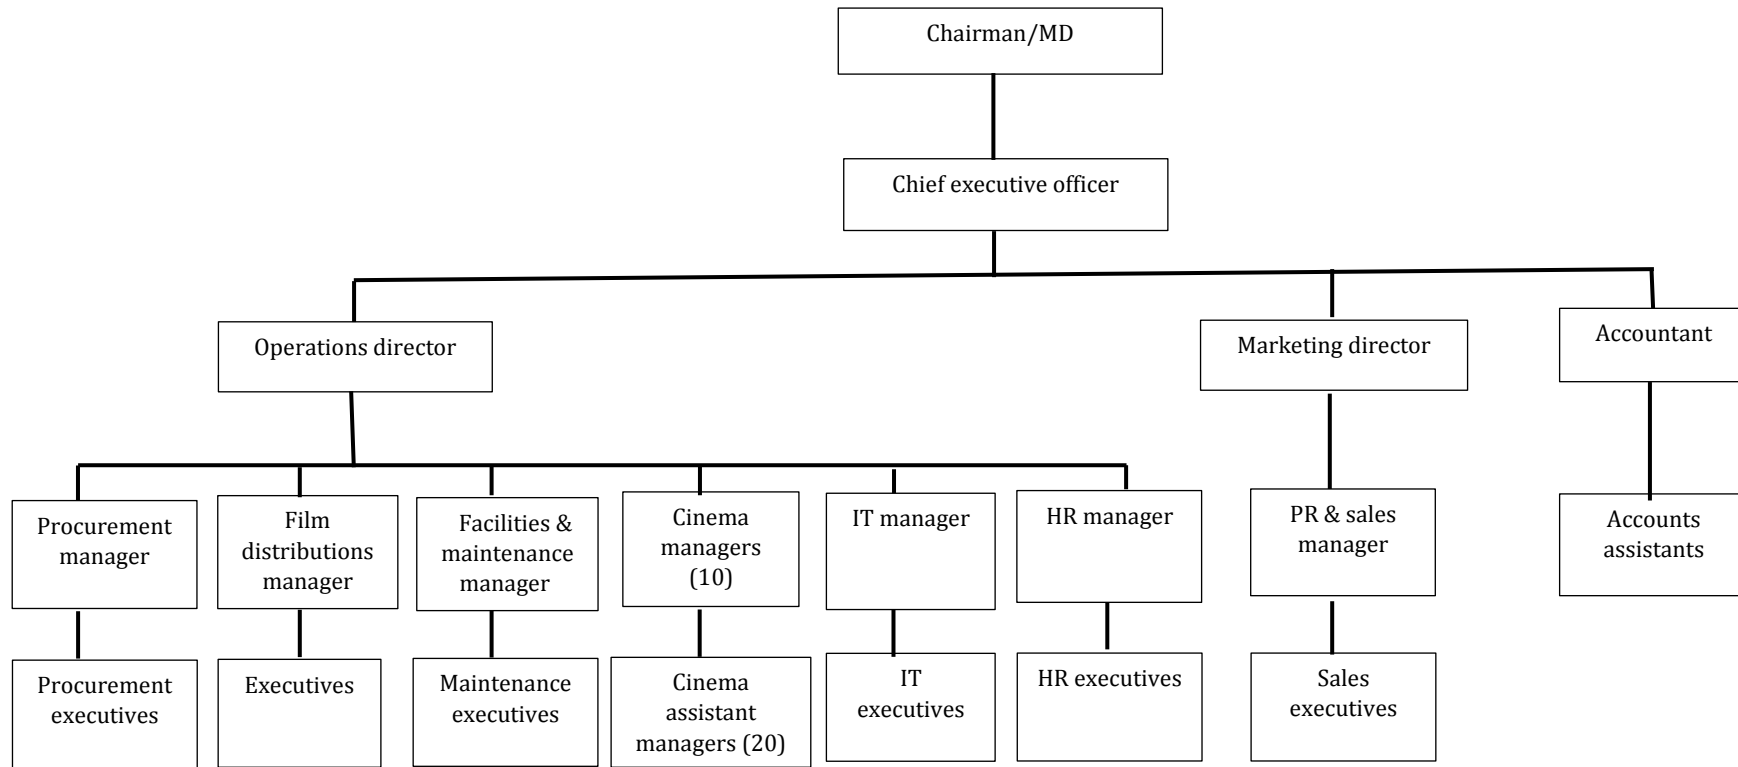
Chairman/MD

Chief executive officer

Operations director

Marketing director

Accountant

Procurement manager

Film distributions manager

Facilities & maintenance manager

Cinema managers (10)

IT manager

HR manager

PR & sales manager

Accounts assistants

Procurement executives

Executives

Maintenance executives

Cinema assistant managers (20)

IT executives

HR executives

Sales executives